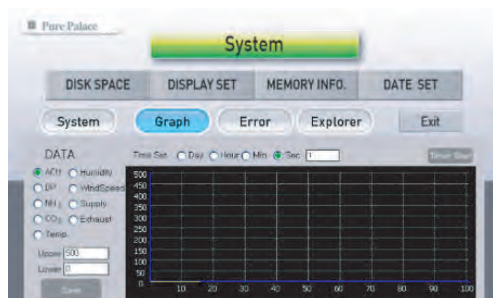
Pure Palace

System

DISK SPACE
DISPLAY SET
MEMORY INFO.
DATE SET

System
Graph
Error
Explorer
Exit

DATA

ACH
Humidity
DP
WindSpeed
$NH_3$
Supply
$CO_2$
Exhaust
Temp.

Upper 500
Lower 0

Save

Time Set
Day
Hour
Min
Sec
1

Timer Start

500
450
400
350
300
250
200
150
100
50
0

10
20
30
40
50
60
70
80
90
100